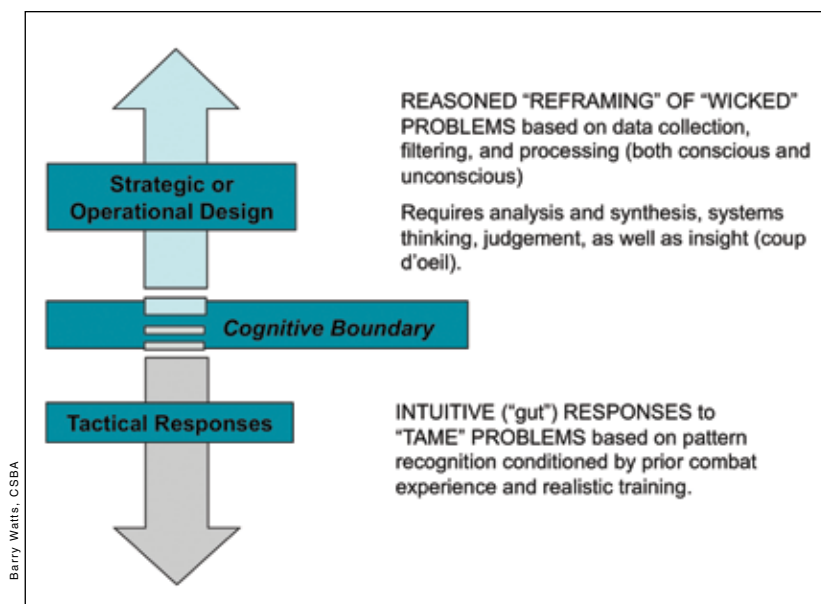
Strategic or Operational Design

REASONED "REFRAMING" OF "WICKED" PROBLEMS based on data collection, filtering, and processing (both conscious and unconscious)

Requires analysis and synthesis, systems thinking, judgement, as well as insight (coup d'oeil).

Cognitive Boundary

Tactical Responses

INTUITIVE ("gut") RESPONSES to "TAME" PROBLEMS based on pattern recognition conditioned by prior combat experience and realistic training.

Barry Watts, CSBA